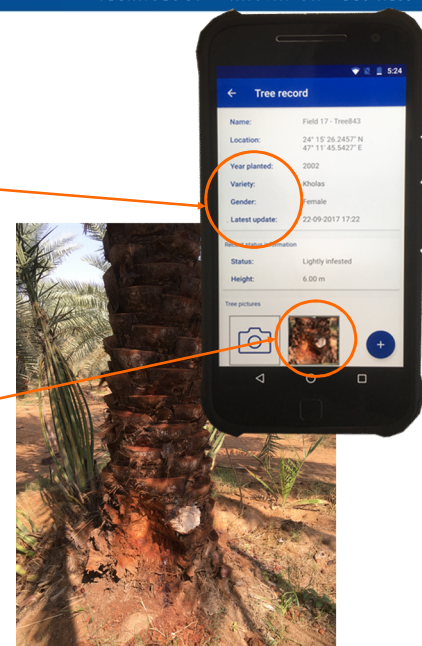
5:24

Tree record

Name: Field 17 - Tree843

Location: 24° 15' 26.2457" N 47° 11' 45.5427" E

Year planted: 2002

Variety: Kholas

Gender: Female

Latest update: 22-09-2017 17:22

Recent status information

Status: Lightly infested

Height: 6.00 m

Tree pictures

+